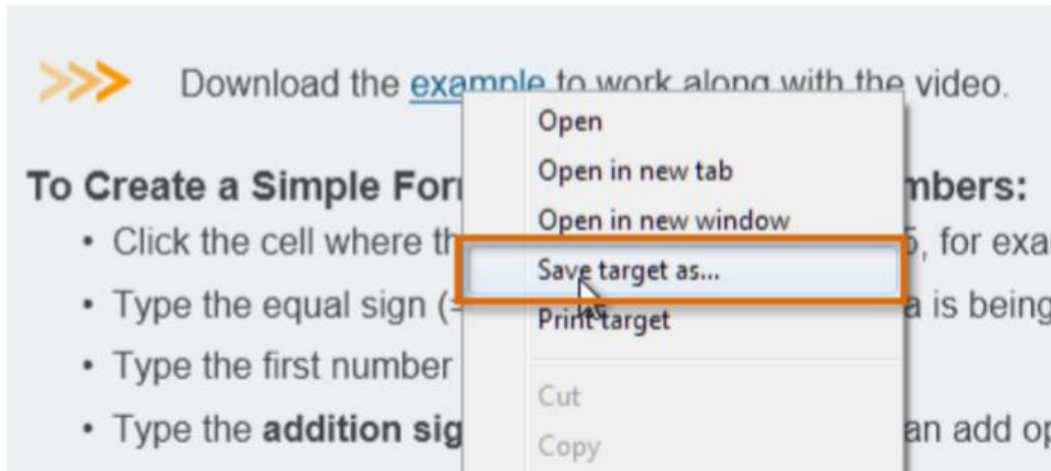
Download the example to work along with the video.

To Create a Simple For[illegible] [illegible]mbers:

- Click the cell where th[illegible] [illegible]5, for exa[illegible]
- Type the equal sign ([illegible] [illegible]a is being
- Type the first number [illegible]
- Type the addition sig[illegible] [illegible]an add op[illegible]

Open
Open in new tab
Open in new window
Save target as...
Print target
Cut
Copy